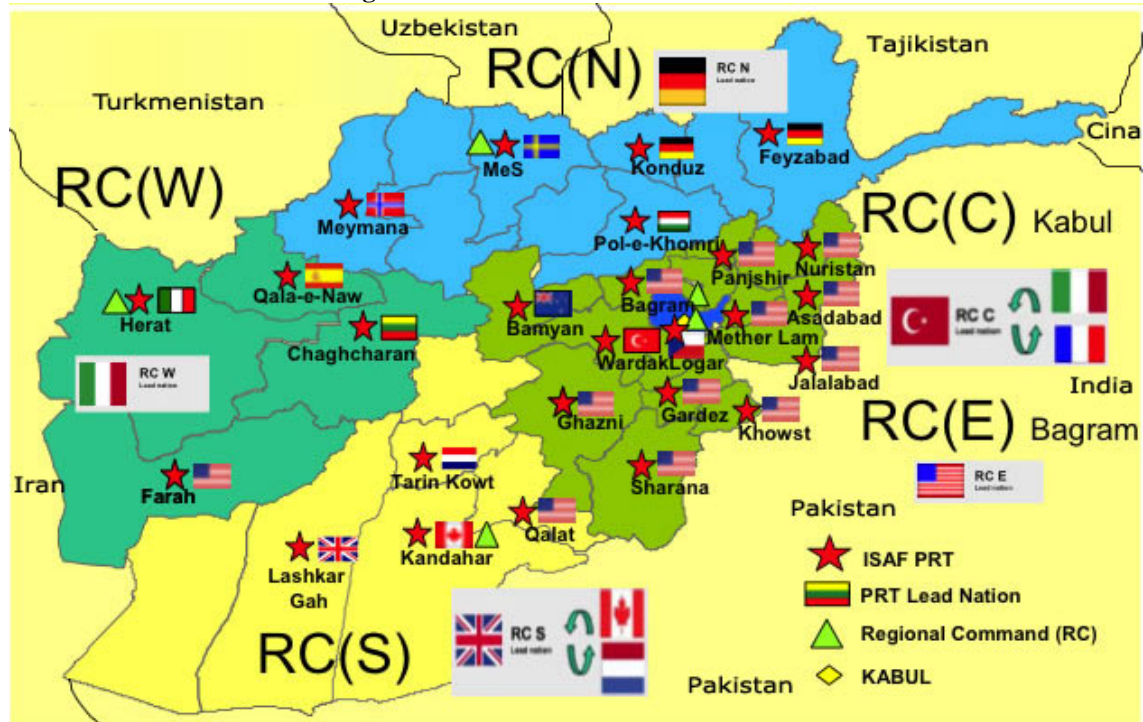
Uzbekistan
Tajikistan
Turkmenistan
RC(N)
RC N
Lead nation
Cina
RC(W)
MeS
Konduz
Feyzabad
RC(C) Kabul
Meymana
Pol-e-Khomri
Panjshir
Nuristan
Qala-e-Naw
Herat
Bagram
Asadabad
RC C
Lead nation
Bamyan
Mether Lam
Chaghcharan
Wardak
Logar
RC W
Lead nation
Jalalabad
India
Ghazni
Gardez
Khowst
RC(E) Bagram
RC E
Lead nation
Iran
Farah
Tarin Kowt
Sharana
Pakistan
Qalat
Lashkar Gah
Kandahar
ISAF PRT
PRT Lead Nation
Regional Command (RC)
KABUL
RC S
Lead nation
RC(S)
Pakistan